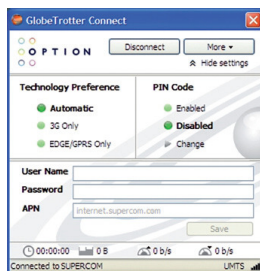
GlobeTrotter Connect

OPTION

Disconnect

More ▾

Hide settings

Technology Preference

Automatic

3G Only

EDGE/GPRS Only

PIN Code

Enabled

Disabled

Change

User Name

Password

APN

internet.supercom.com

Save

00:00:00

0 B

0 b/s

0 b/s

Connected to SUPERCOM

UMTS